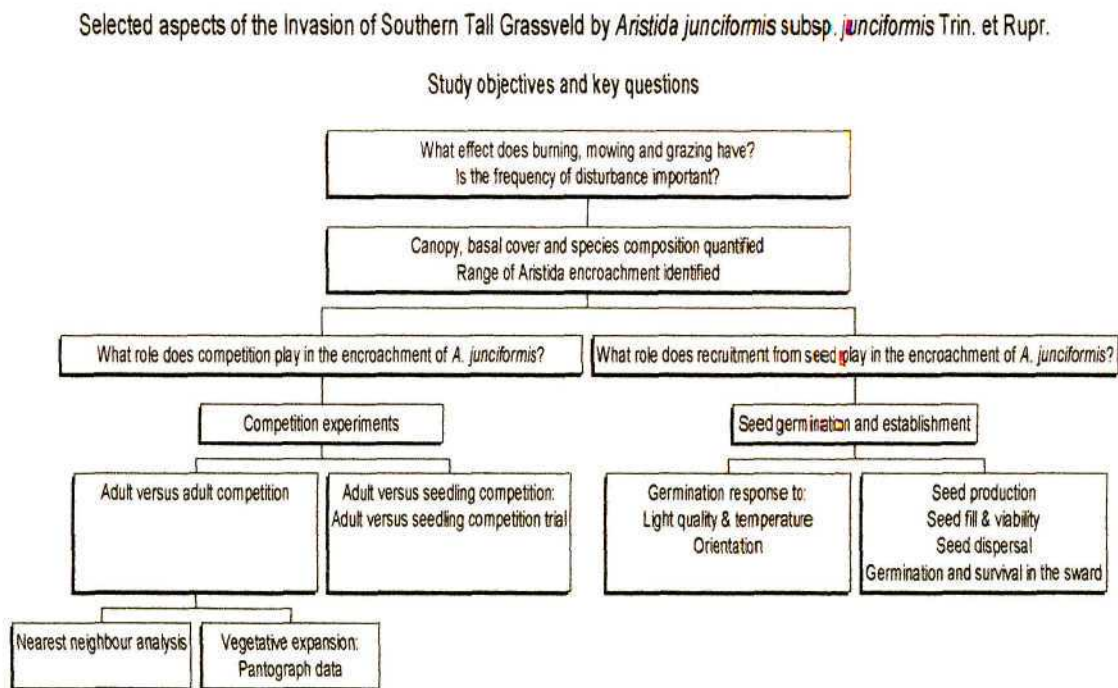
Selected aspects of the Invasion of Southern Tall Grassveld by *Aristida junciformis* subsp. *junciformis* Trin. et Rupr.

Study objectives and key questions

What effect does burning, mowing and grazing have?
Is the frequency of disturbance important?

Canopy, basal cover and species composition quantified
Range of Aristida encroachment identified

What role does competition play in the encroachment of *A. junciformis*?

What role does recruitment from seed play in the encroachment of *A. junciformis*?

Competition experiments

Seed germination and establishment

Adult versus adult competition

Adult versus seedling competition:
Adult versus seedling competition trial

Germination response to:
Light quality & temperature
Orientation

Seed production
Seed fill & viability
Seed dispersal
Germination and survival in the sward

Nearest neighbour analysis

Vegetative expansion:
Pantograph data